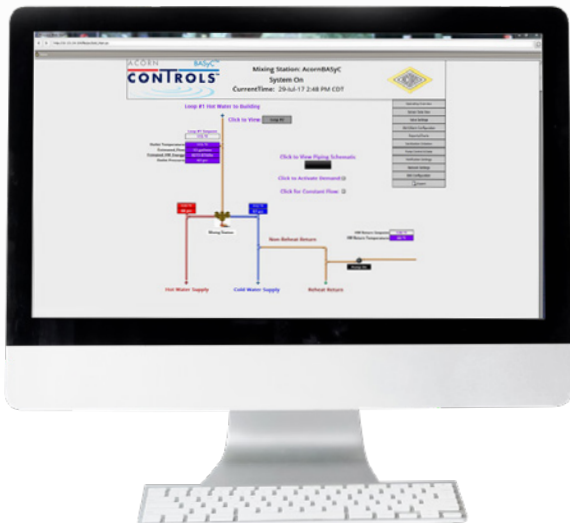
ACORN BASyC CONTROLS™

Mixing Station: AcornBASyC
System On
CurrentTime: 29-Jul-17 2:48 PM CDT

Loop #1 Hot Water to Building

Click to View Loop #1

Click to View Piping Schematic

Click to Activate Demand

Click for Constant Flow

Mixing Station

Non-Reheat Return

Hot Water Supply

Cold Water Supply

Reheat Return